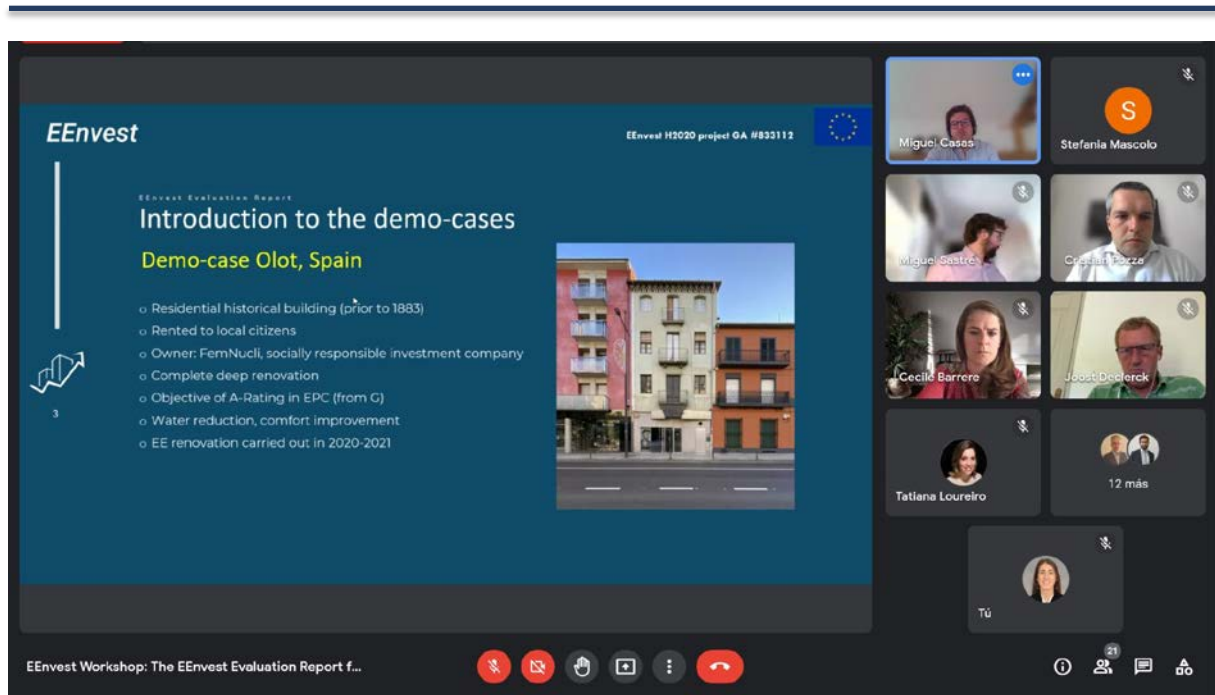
EEnvest

EEnvest H2020 project GA #833112

EEnvest Evaluation Report

Introduction to the demo-cases

Demo-case Olot, Spain

o Residential historical building (prior to 1883)
o Rented to local citizens
o Owner: FemNucli, socially responsible investment company
o Complete deep renovation
o Objective of A-Rating in EPC (from G)
o Water reduction, comfort improvement
o EE renovation carried out in 2020-2021

3

Miguel Casas

S

Stefania Mascolo

Miguel Sastre

Cristian Pozza

Cecile Barrere

Joost Declerck

Tatiana Loureiro

12 más

Tú

EEnvest Workshop: The EEnvest Evaluation Report f...

21